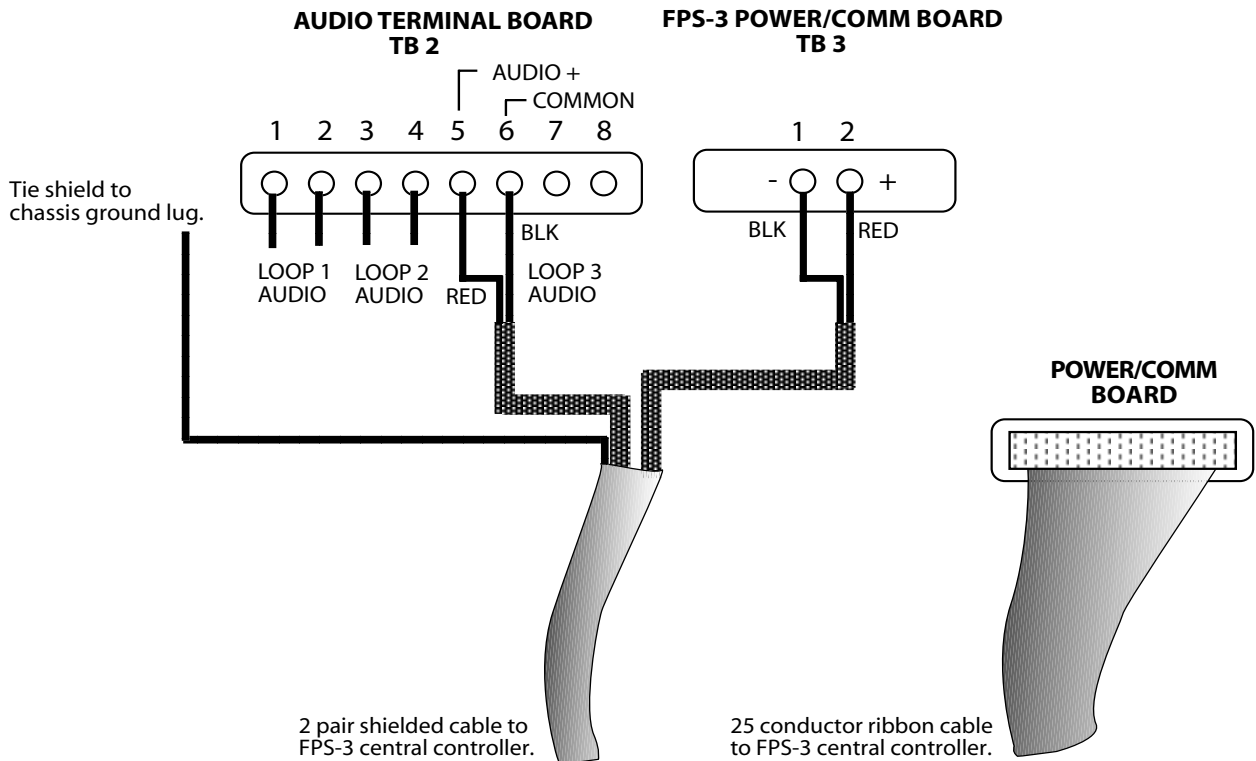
AUDIO TERMINAL BOARD
TB 2

FPS-3 POWER/COMM BOARD
TB 3

AUDIO +
COMMON

1 2 3 4 5 6 7 8

1 2

- +

Tie shield to chassis ground lug.

BLK

BLK

RED

LOOP 1 AUDIO

LOOP 2 AUDIO

RED

LOOP 3 AUDIO

POWER/COMM BOARD

2 pair shielded cable to FPS-3 central controller.

25 conductor ribbon cable to FPS-3 central controller.